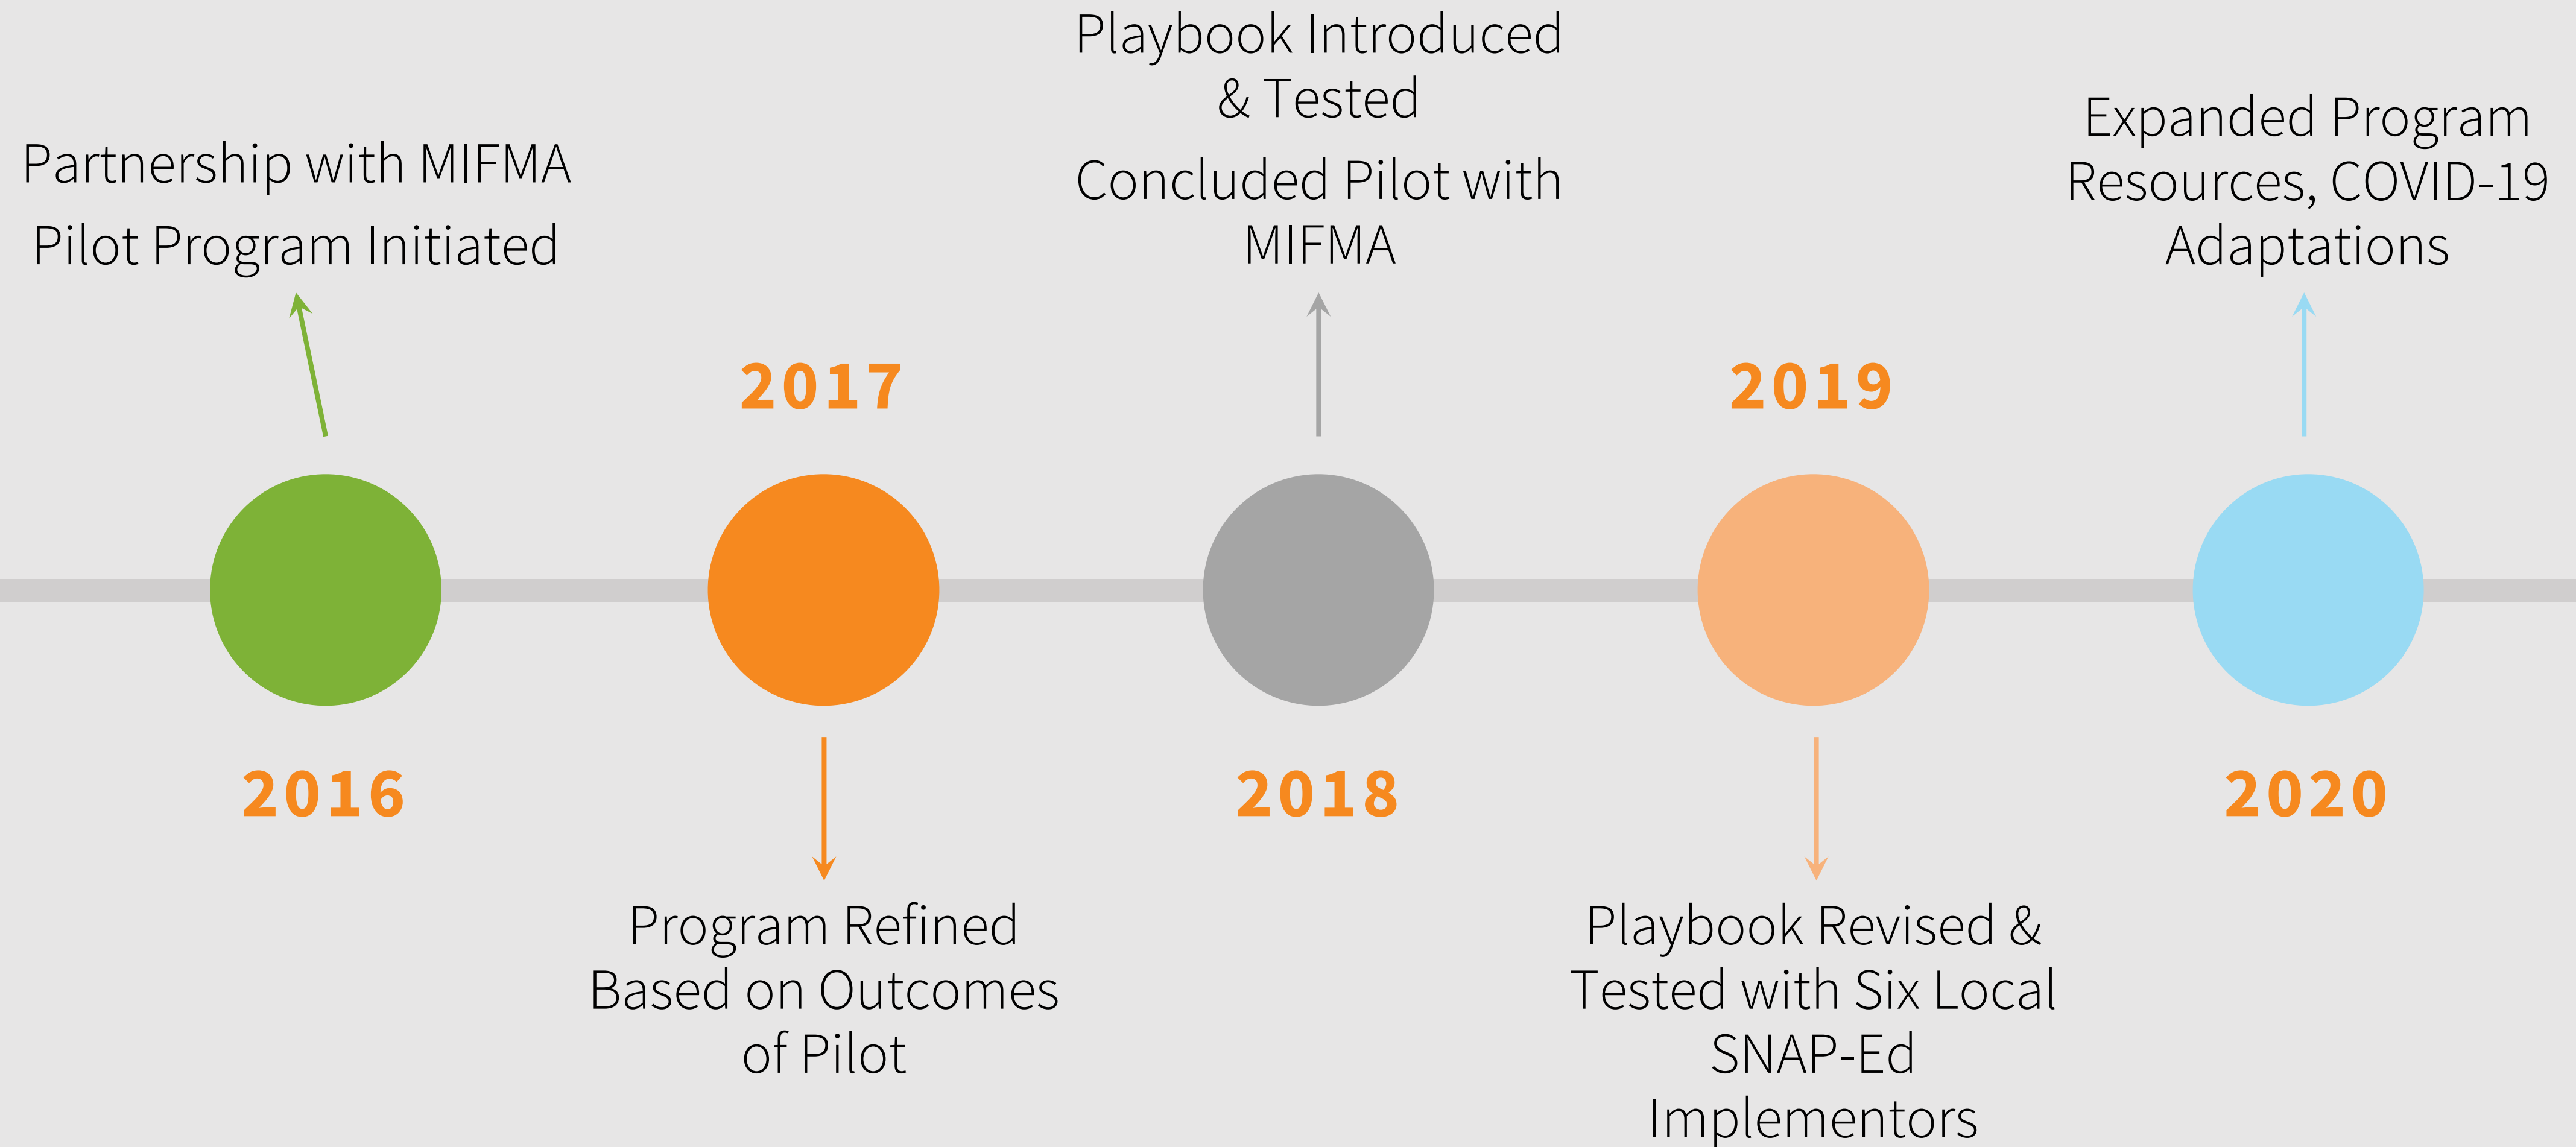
Playbook Introduced & Tested

Concluded Pilot with MIFMA

Partnership with MIFMA

Pilot Program Initiated

Expanded Program Resources, COVID-19 Adaptations

2017

2019

2016

2018

2020

Program Refined Based on Outcomes of Pilot

Playbook Revised & Tested with Six Local SNAP-Ed Implementors